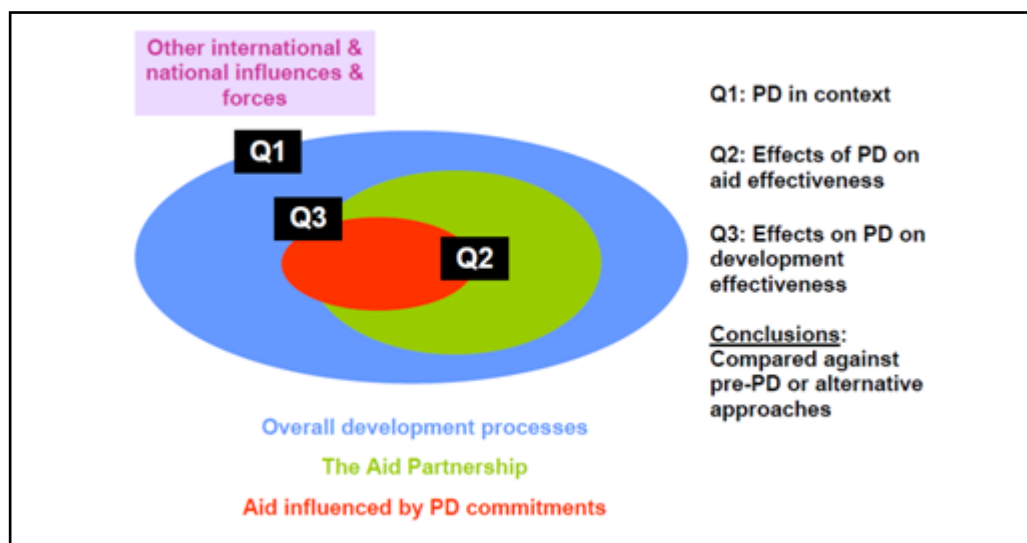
Other international & national influences & forces

Q1

Q3

Q2

Overall development processes

The Aid Partnership

Aid influenced by PD commitments

Q1: PD in context

Q2: Effects of PD on aid effectiveness

Q3: Effects on PD on development effectiveness

Conclusions: Compared against pre-PD or alternative approaches